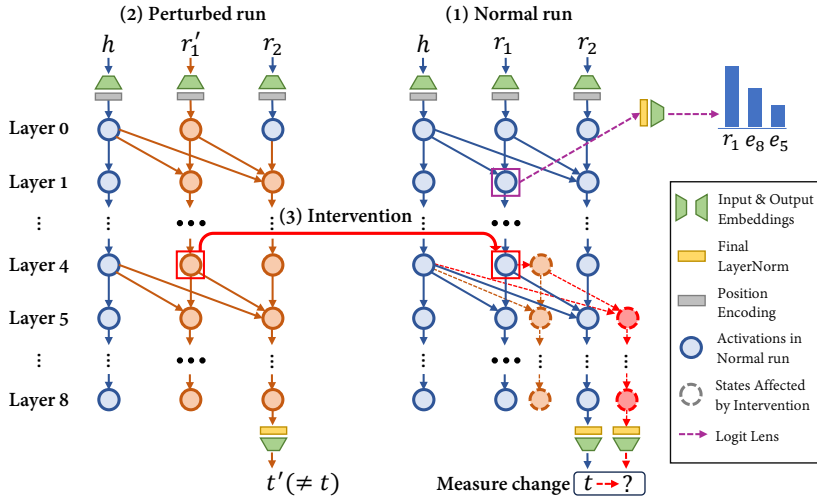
(2) Perturbed run

(1) Normal run

$h$ $r_1'$ $r_2$

$h$ $r_1$ $r_2$

$r_1$ $e_8$ $e_5$

Layer 0

Layer 1

⋮

Layer 4

Layer 5

⋮

Layer 8

(3) Intervention

$t'(\neq t)$

Measure change $t \rightarrow ?$

Input & Output Embeddings

Final LayerNorm

Position Encoding

Activations in Normal run

States Affected by Intervention

Logit Lens